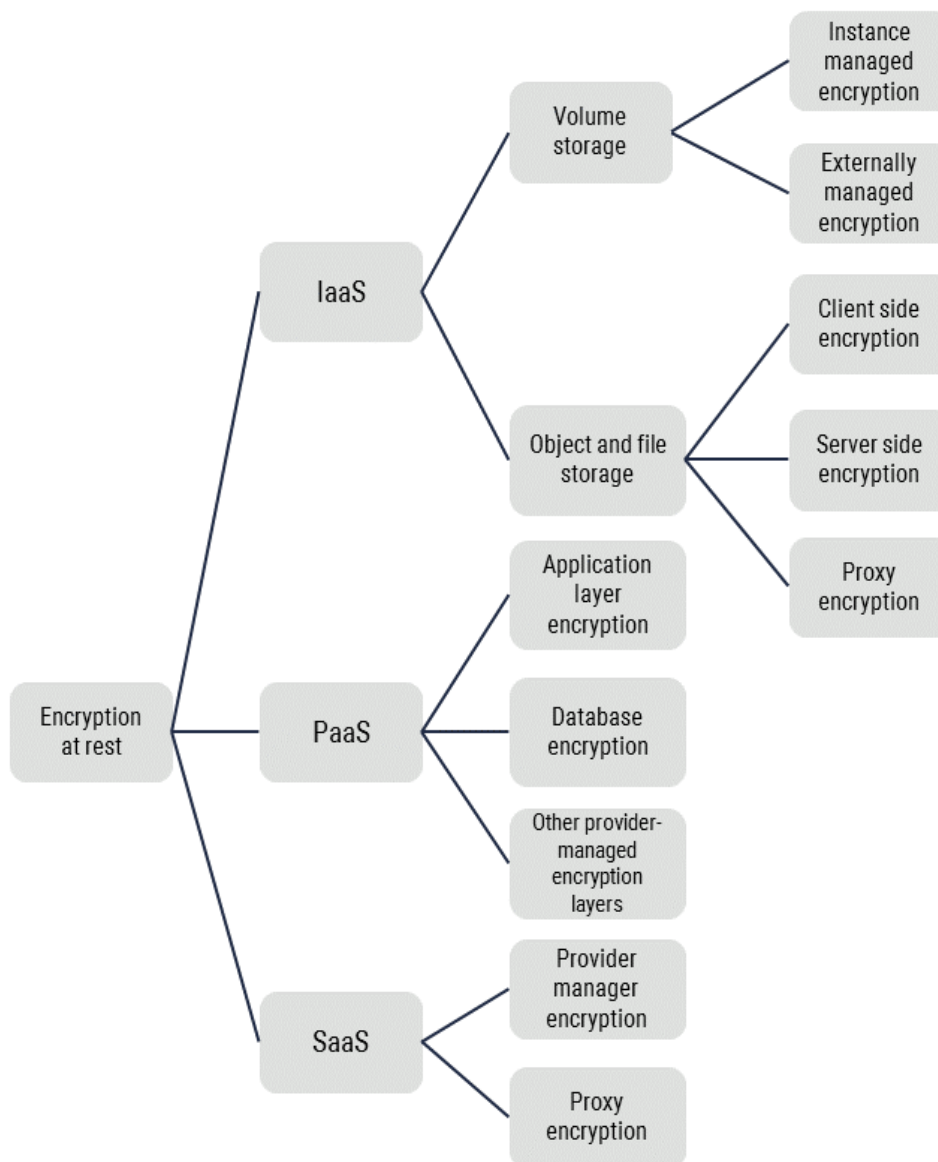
Encryption at rest

IaaS

Volume storage

Instance managed encryption

Externally managed encryption

Object and file storage

Client side encryption

Server side encryption

Proxy encryption

PaaS

Application layer encryption

Database encryption

Other provider-managed encryption layers

SaaS

Provider manager encryption

Proxy encryption